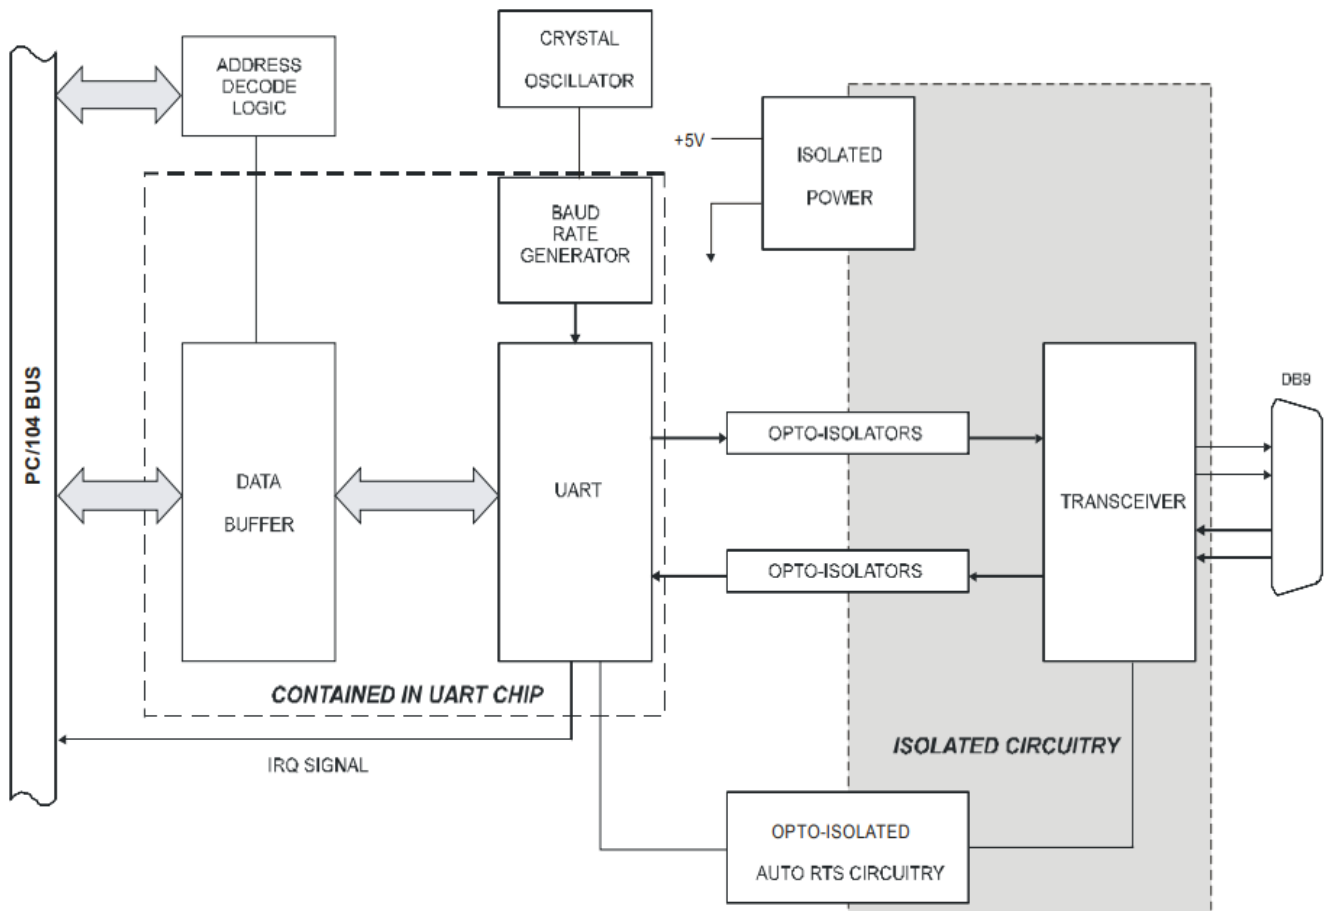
PC/104 BUS

ADDRESS DECODE LOGIC

CRYSTAL OSCILLATOR

+5V

ISOLATED POWER

BAUD RATE GENERATOR

DATA BUFFER

UART

OPTO-ISOLATORS

OPTO-ISOLATORS

TRANSCEIVER

DB9

CONTAINED IN UART CHIP

IRQ SIGNAL

ISOLATED CIRCUITRY

OPTO-ISOLATED AUTO RTS CIRCUITRY